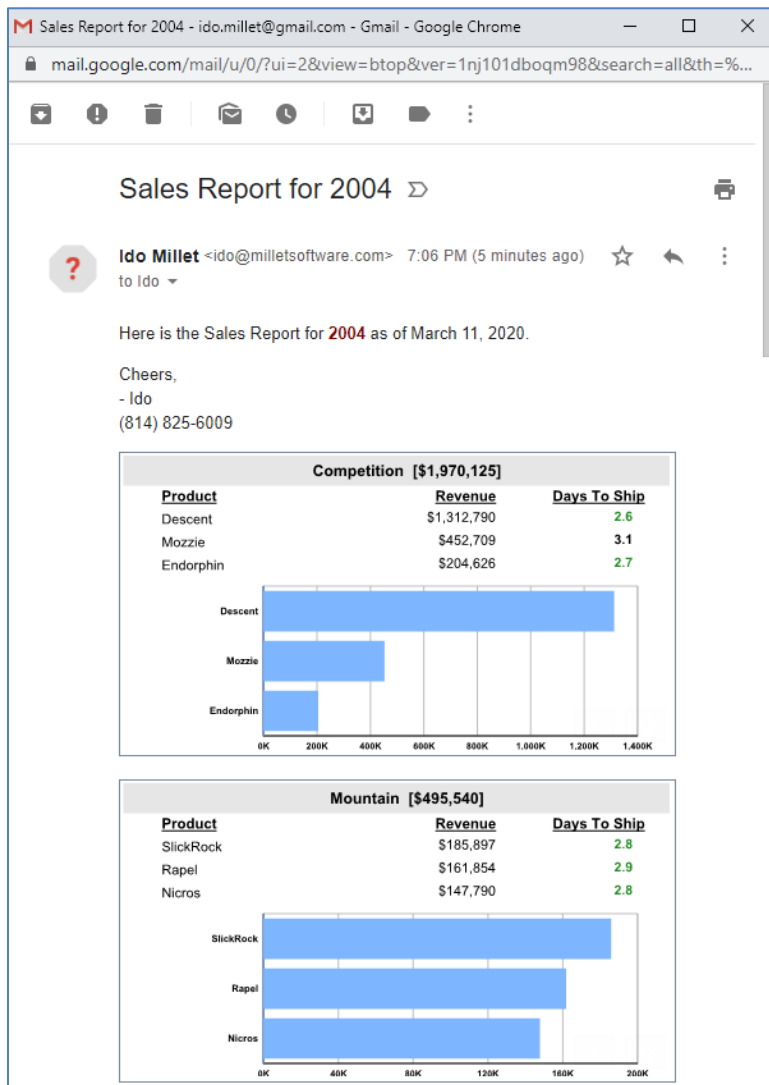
Sales Report for 2004 - ido.millet@gmail.com - Gmail - Google Chrome

mail.google.com/mail/u/0/?ui=2&view=btop&ver=1nj101dboqm98&search=all&th=%...

Sales Report for 2004

Ido Millet <ido@milletsoftware.com> 7:06 PM (5 minutes ago)
to Ido

Here is the Sales Report for 2004 as of March 11, 2020.

Cheers,
- Ido
(814) 825-6009

Competition [$1,970,125]

| Product | Revenue | Days To Ship |
|---|---|---|
| Descent | $1,312,790 | 2.6 |
| Mozzie | $452,709 | 3.1 |
| Endorphin | $204,626 | 2.7 |

Descent
Mozzie
Endorphin
0K 200K 400K 600K 800K 1,000K 1,200K 1,400K

Mountain [$495,540]

| Product | Revenue | Days To Ship |
|---|---|---|
| SlickRock | $185,897 | 2.8 |
| Rapel | $161,854 | 2.9 |
| Nicros | $147,790 | 2.8 |

SlickRock
Rapel
Nicros
0K 40K 80K 120K 160K 200K